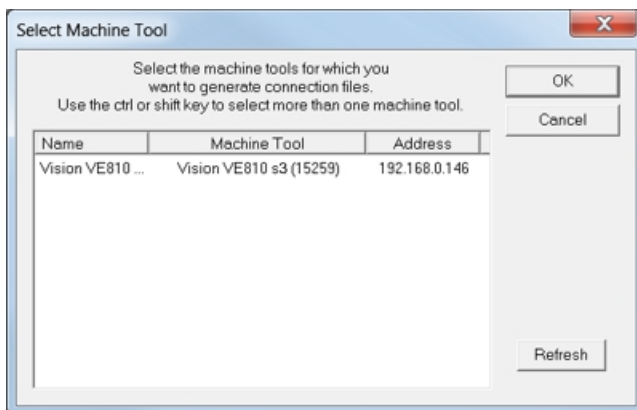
Select Machine Tool

X

Select the machine tools for which you want to generate connection files. Use the ctrl or shift key to select more than one machine tool.

OK

Cancel

| Name | Machine Tool | Address |
|---|---|---|
| Vision VE810 ... | Vision VE810 s3 (15259) | 192.168.0.146 |

Refresh